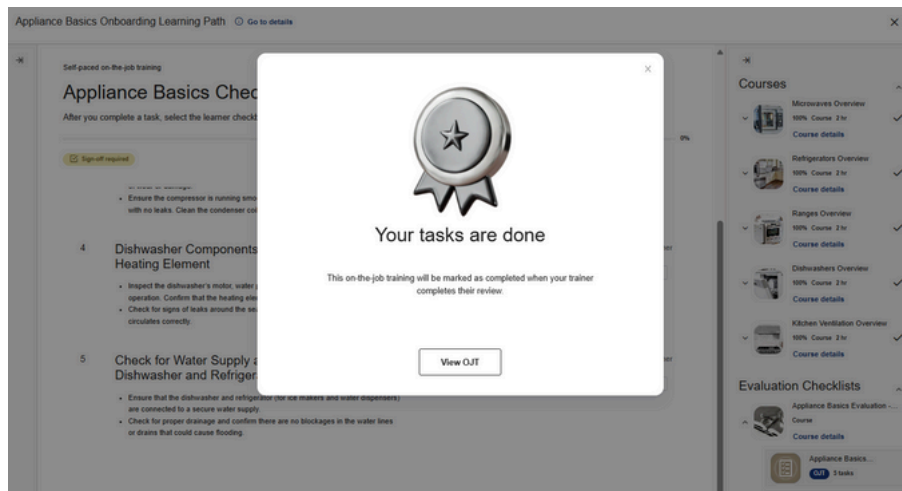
Appliance Basics Onboarding Learning Path ⓘ Go to details

Self-paced on-the-job training

Appliance Basics Chec

After you complete a task, select the learner checkl

Sign-off required

0%

• Ensure the compressor is running smo with no leaks. Clean the condenser co

4 Dishwasher Components Heating Element

• Inspect the dishwasher's motor, water operation. Confirm that the heating ele
• Check for signs of leaks around the se circulates correctly.

5 Check for Water Supply a Dishwasher and Refriger

• Ensure that the dishwasher and refrigerator (for ice makers and water dispensers) are connected to a secure water supply.
• Check for proper drainage and confirm there are no blockages in the water lines or drains that could cause flooding.

Your tasks are done

This on-the-job training will be marked as completed when your trainer completes their review.

View OJT

Courses

Microwaves Overview
100% Course 2 hr
Course details

Refrigerators Overview
100% Course 2 hr
Course details

Ranges Overview
100% Course 2 hr
Course details

Dishwashers Overview
100% Course 2 hr
Course details

Kitchen Ventilation Overview
100% Course 2 hr
Course details

Evaluation Checklists

Appliance Basics Evaluation -...
Course
Course details

Appliance Basics...
OJT 5 tasks